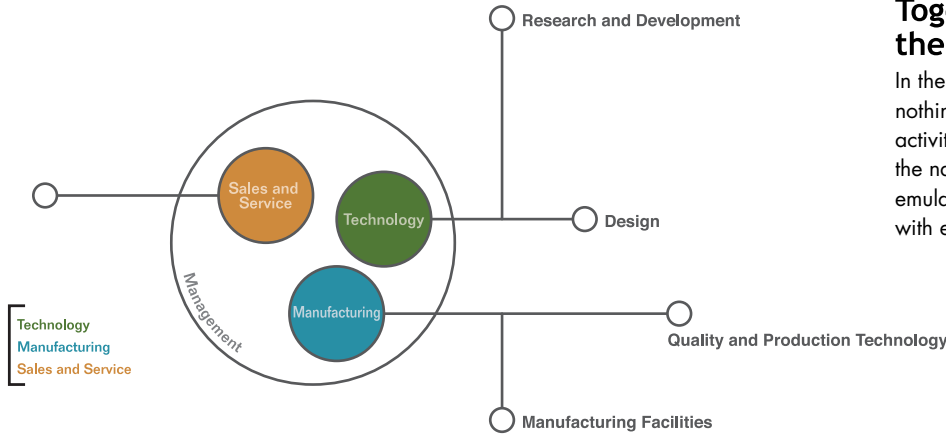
Research and Development

Sales and Service

Technology

Design

Management

Manufacturing

Quality and Production Technology

Manufacturing Facilities

Technology
Manufacturing
Sales and Service

Tog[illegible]
the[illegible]

In the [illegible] nothin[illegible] activit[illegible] the no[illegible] emula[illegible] with e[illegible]